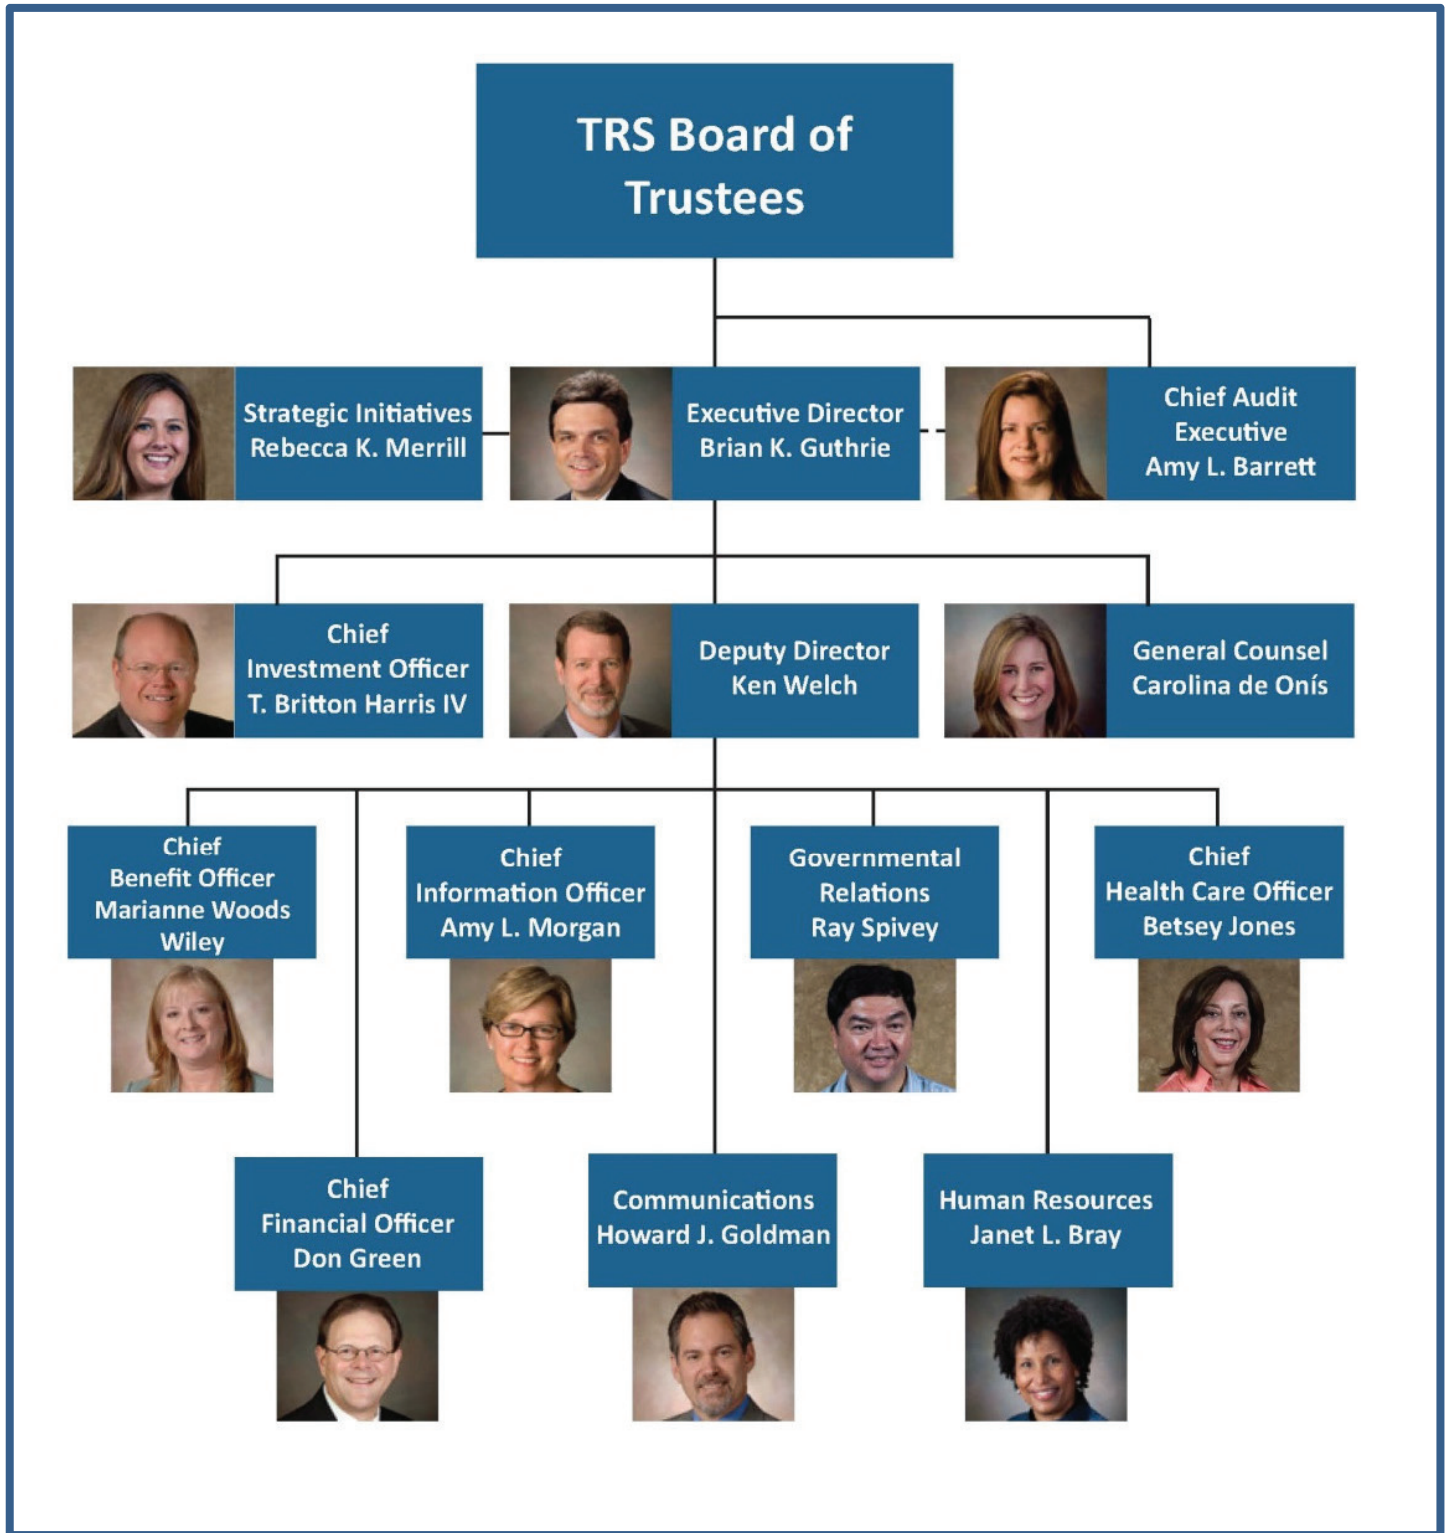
TRS Board of Trustees

Strategic Initiatives
Rebecca K. Merrill

Executive Director
Brian K. Guthrie

Chief Audit Executive
Amy L. Barrett

Chief Investment Officer
T. Britton Harris IV

Deputy Director
Ken Welch

General Counsel
Carolina de Onís

Chief Benefit Officer
Marianne Woods Wiley

Chief Information Officer
Amy L. Morgan

Governmental Relations
Ray Spivey

Chief Health Care Officer
Betsey Jones

Chief Financial Officer
Don Green

Communications
Howard J. Goldman

Human Resources
Janet L. Bray